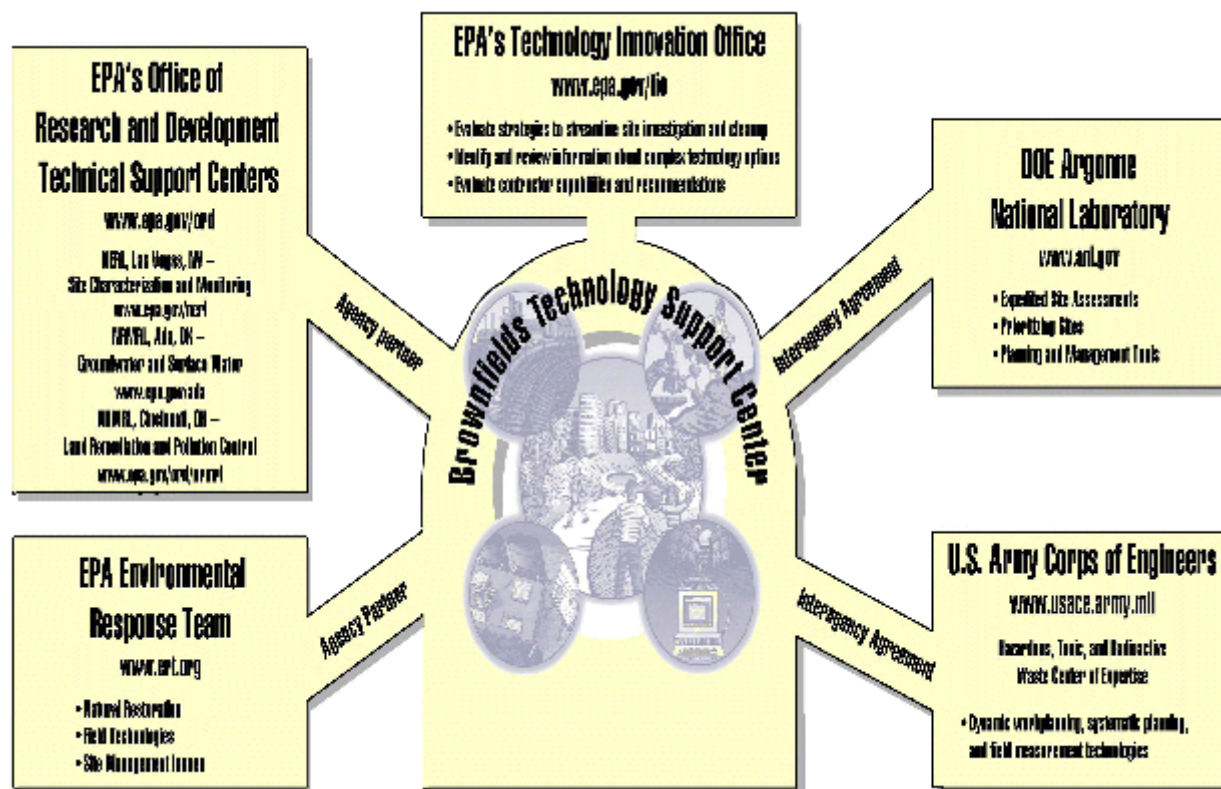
EPA's Technology Innovation Office
www.epa.gov/tio

• Evaluate strategies to streamline site investigation and cleanup
• Identify and review information about complex technology options
• Evaluate contractor capabilities and recommendations

EPA's Office of Research and Development Technical Support Centers
www.epa.gov/ord

NERL, Las Vegas, NV – Site Characterization and Monitoring
www.epa.gov/nerl
NRMRL, Ada, OK – Groundwater and Surface Water
www.epa.gov/ada
NRMRL, Cincinnati, OH – Land Remediation and Pollution Control
www.epa.gov/ord/nrmrl

Agency partner

DOE Argonne National Laboratory
www.anl.gov

• Expedited Site Assessments
• Prioritizing Sites
• Planning and Management Tools

Interagency Agreement

Brownfields Technology Support Center

EPA Environmental Response Team
www.ert.org

• Natural Restoration
• Field Technologies
• Site Management Issues

Agency Partner

U.S. Army Corps of Engineers
www.usace.army.mil

Hazardous, Toxic, and Radioactive Waste Center of Expertise

• Dynamic workplanning, systematic planning, and field measurement technologies

Interagency Agreement